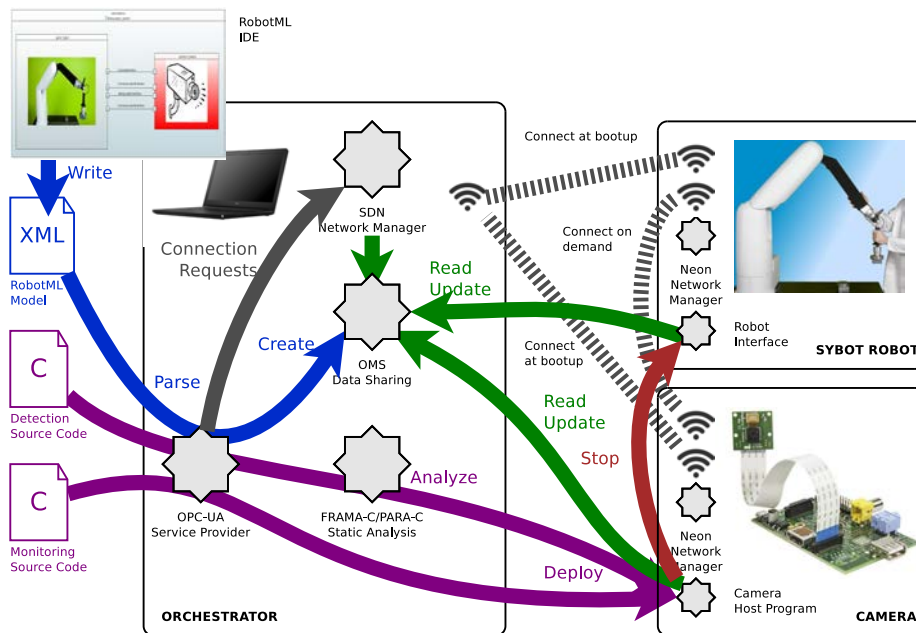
RobotML IDE

Write

XML

RobotML Model

C

Detection Source Code

C

Monitoring Source Code

Connection Requests

Parse

Create

SDN Network Manager

OMS Data Sharing

OPC-UA Service Provider

FRAMA-C/PARA-C Static Analysis

ORCHESTRATOR

Read Update

Read Update

Analyze

Deploy

Stop

Connect at bootup

Connect on demand

Connect at bootup

Neon Network Manager

Robot Interface

SYBOT ROBOT

Neon Network Manager

Camera Host Program

CAMERA